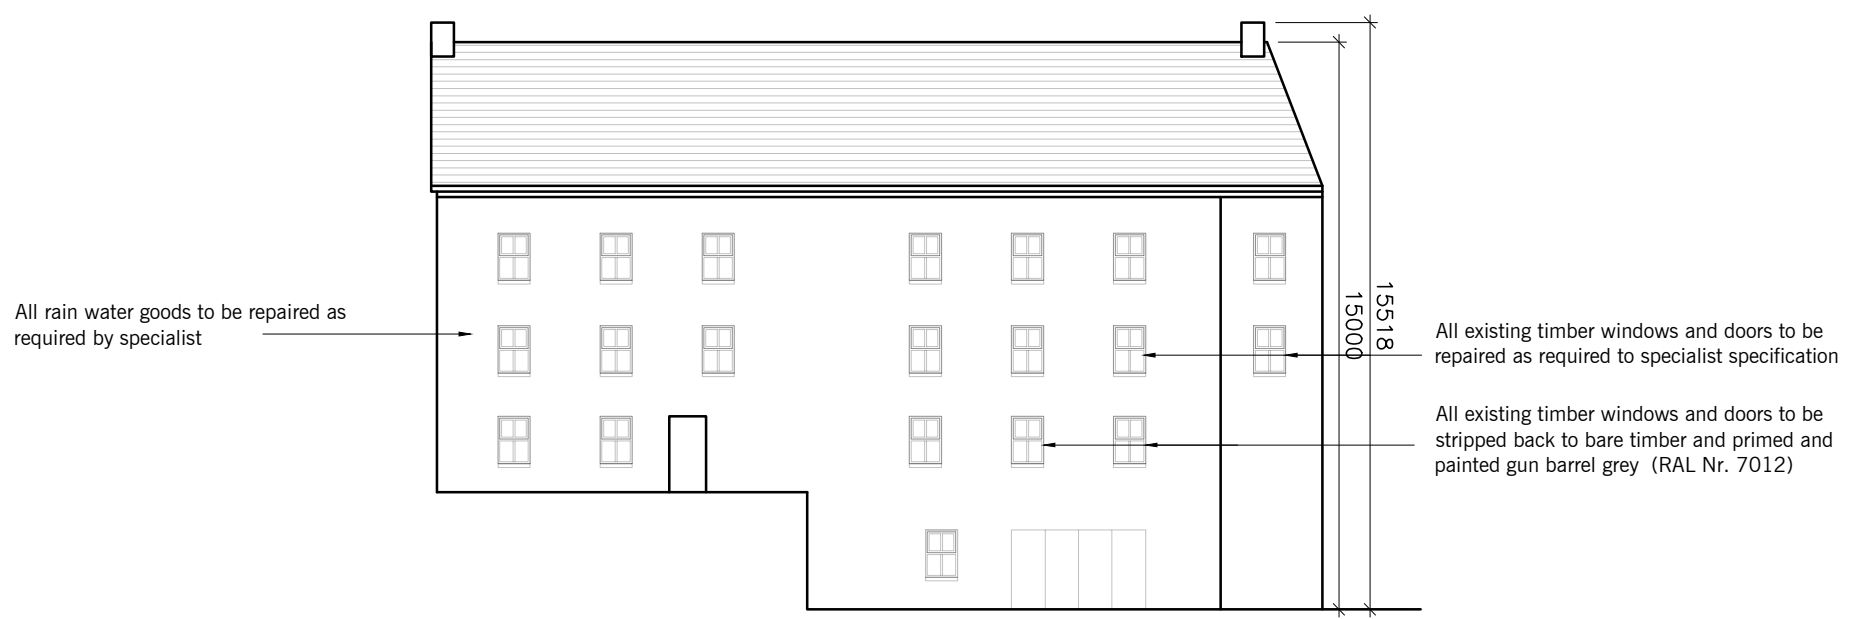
All rain water goods to be repaired as required by specialist

15000

15518

All existing timber windows and doors to be repaired as required to specialist specification

All existing timber windows and doors to be stripped back to bare timber and primed and painted gun barrel grey (RAL Nr. 7012)